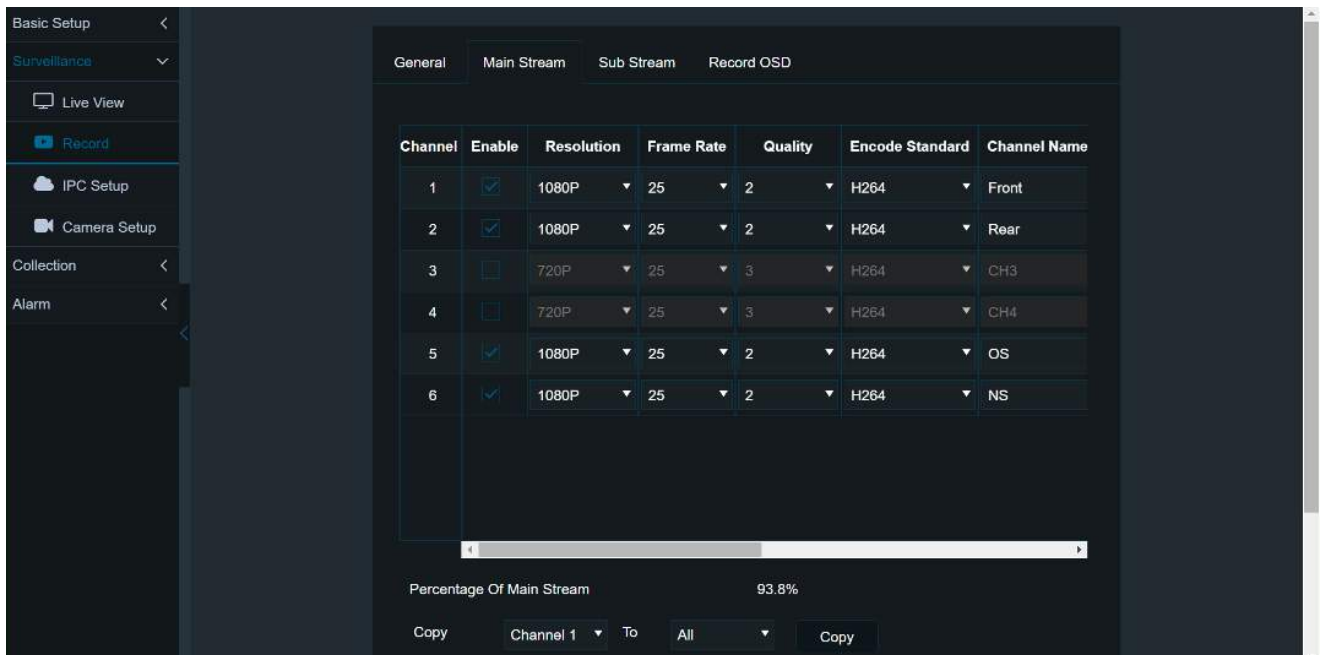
Basic Setup
Surveillance
Live View
Record
IPC Setup
Camera Setup
Collection
Alarm

General Main Stream Sub Stream Record OSD

| Channel | Enable | Resolution | Frame Rate | Quality | Encode Standard | Channel Name |
|---|---|---|---|---|---|---|
| 1 | ✓ | 1080P | 25 | 2 | H264 | Front |
| 2 | ✓ | 1080P | 25 | 2 | H264 | Rear |
| 3 | | 720P | 25 | 3 | H264 | CH3 |
| 4 | | 720P | 25 | 3 | H264 | CH4 |
| 5 | ✓ | 1080P | 25 | 2 | H264 | OS |
| 6 | ✓ | 1080P | 25 | 2 | H264 | NS |

Percentage Of Main Stream 93.8%

Copy Channel 1 To All Copy